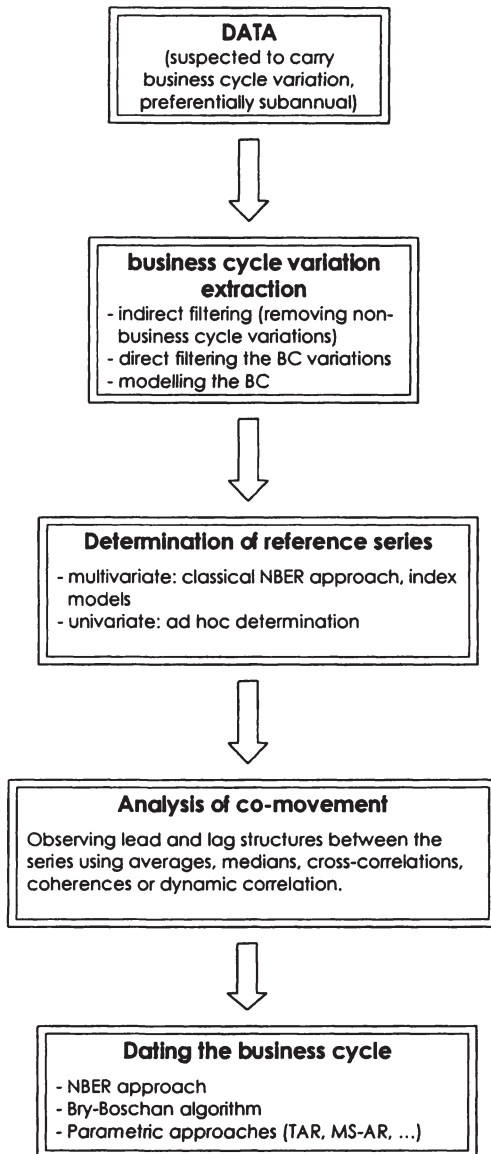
DATA
(suspected to carry business cycle variation, preferentially subannual)

business cycle variation extraction
- indirect filtering (removing non-business cycle variations)
- direct filtering the BC variations
- modelling the BC

Determination of reference series
- multivariate: classical NBER approach, index models
- univariate: ad hoc determination

Analysis of co-movement
Observing lead and lag structures between the series using averages, medians, cross-correlations, coherences or dynamic correlation.

Dating the business cycle
- NBER approach
- Bry-Boschan algorithm
- Parametric approaches (TAR, MS-AR, ...)